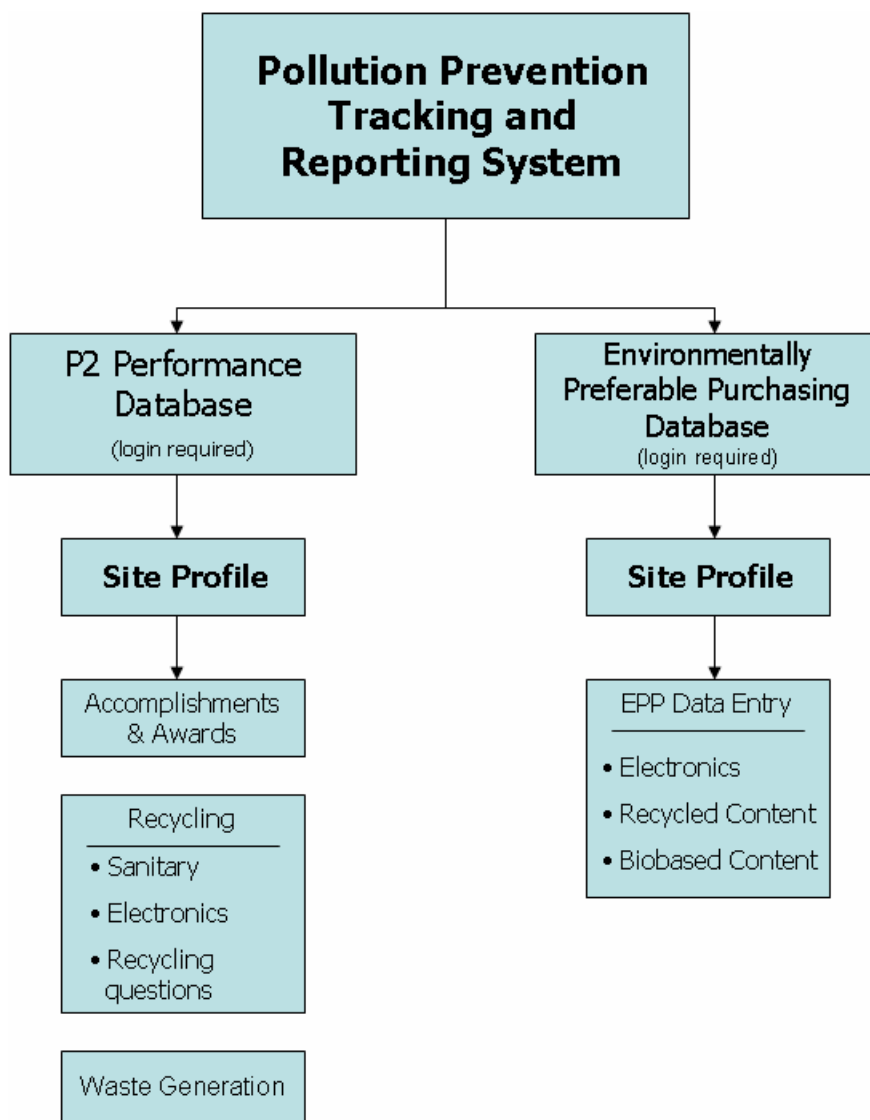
Pollution Prevention Tracking and Reporting System

P2 Performance Database
(login required)

Site Profile

Accomplishments & Awards

Recycling
• Sanitary
• Electronics
• Recycling questions

Waste Generation

Environmentally Preferable Purchasing Database
(login required)

Site Profile

EPP Data Entry
• Electronics
• Recycled Content
• Biobased Content